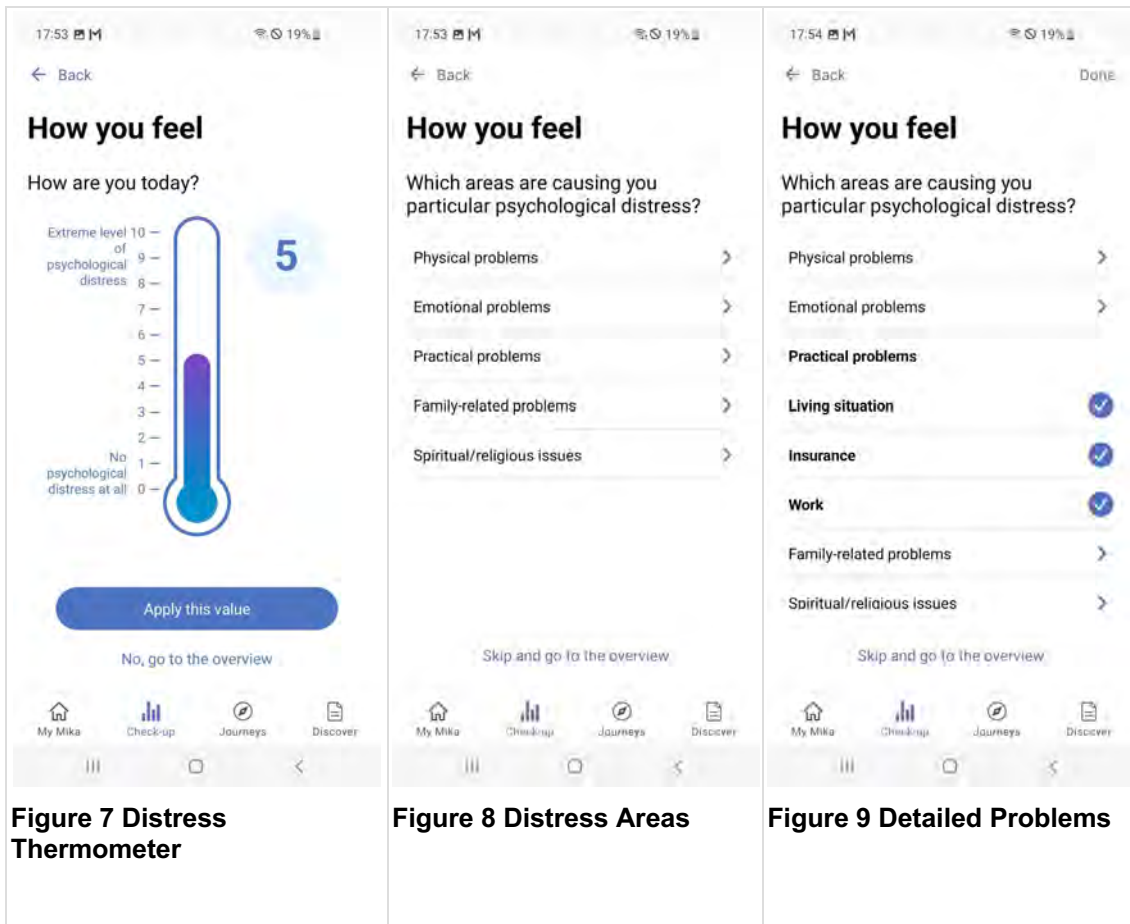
17:53 M 19%

← Back

How you feel

How are you today?

Extreme level of psychological distress 10 — 9 — 8 — 7 — 6 — 5 — 4 — 3 — 2 — 1 — 0 — No psychological distress at all

5

Apply this value

No, go to the overview

My Mika Check-up Journeys Discover

Figure 7 Distress Thermometer

17:53 M 19%

← Back

How you feel

Which areas are causing you particular psychological distress?

Physical problems

Emotional problems

Practical problems

Family-related problems

Spiritual/religious issues

Skip and go to the overview

My Mika Check-up Journeys Discover

Figure 8 Distress Areas

17:54 M 19%

← Back Done

How you feel

Which areas are causing you particular psychological distress?

Physical problems

Emotional problems

Practical problems

Living situation

Insurance

Work

Family-related problems

Spiritual/religious issues

Skip and go to the overview

My Mika Check-up Journeys Discover

Figure 9 Detailed Problems